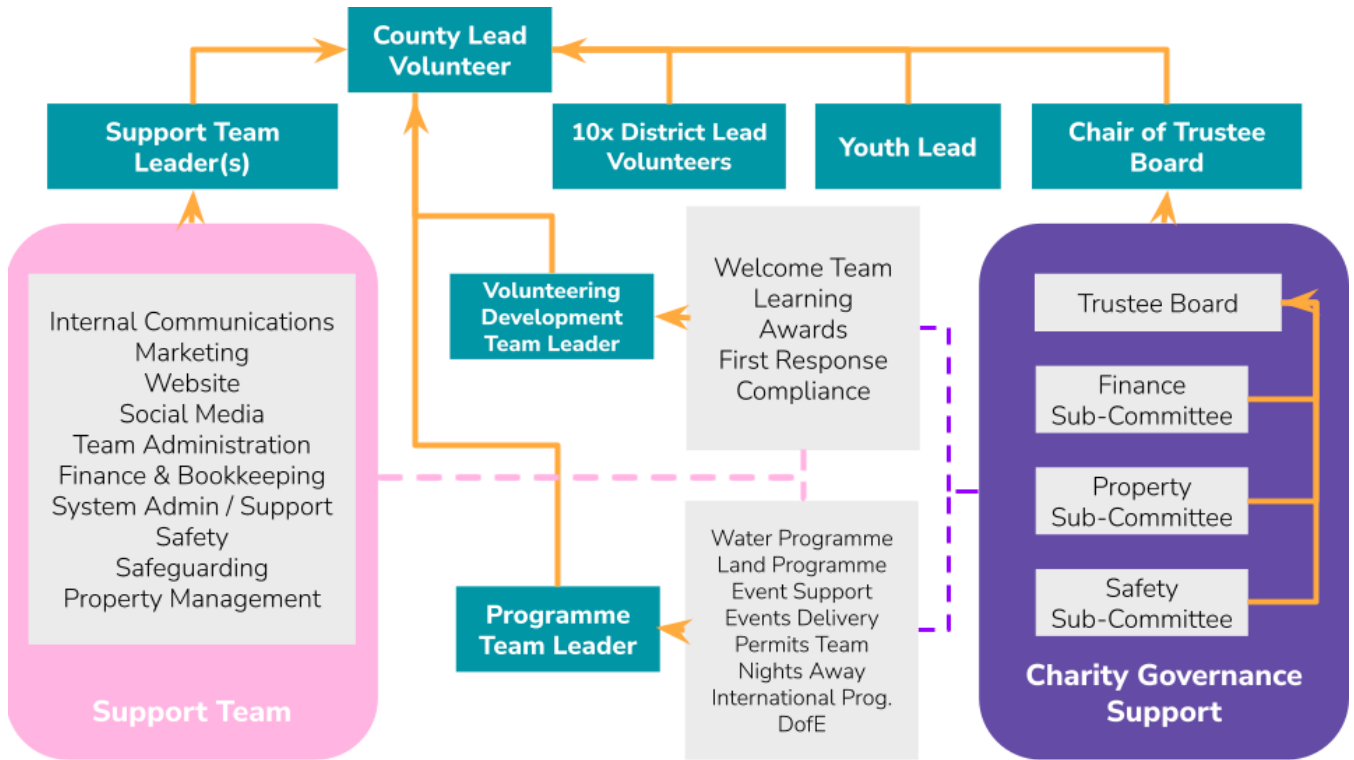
County Lead Volunteer

Support Team Leader(s)

10x District Lead Volunteers

Youth Lead

Chair of Trustee Board

Internal Communications
Marketing
Website
Social Media
Team Administration
Finance & Bookkeeping
System Admin / Support
Safety
Safeguarding
Property Management

Support Team

Volunteering Development Team Leader

Welcome Team
Learning
Awards
First Response
Compliance

Programme Team Leader

Water Programme
Land Programme
Event Support
Events Delivery
Permits Team
Nights Away
International Prog.
DofE

Trustee Board

Finance Sub-Committee

Property Sub-Committee

Safety Sub-Committee

Charity Governance Support